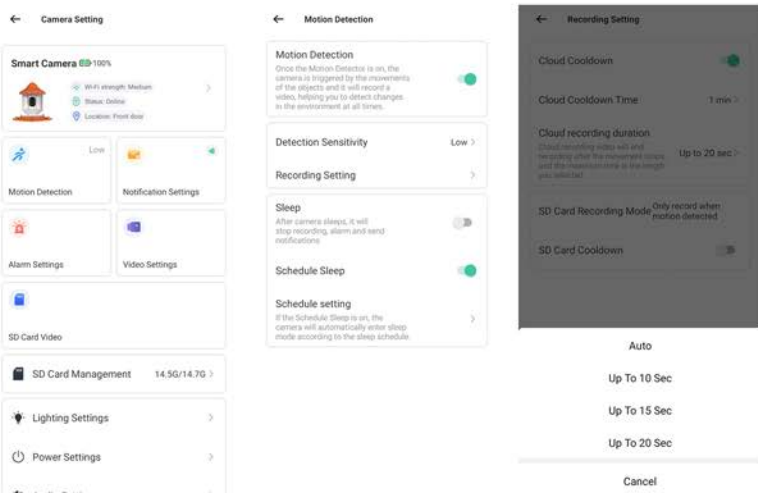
← Camera Setting

Smart Camera 100%

Wi-Fi strength: Medium

Status: Online

Location: Front door

Low

Motion Detection

Notification Settings

Alarm Settings

Video Settings

SD Card Video

SD Card Management 14.5G/14.7G

Lighting Settings

Power Settings

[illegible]

← Motion Detection

Motion Detection

Once the Motion Detector is on, the camera is triggered by the movements of the objects and it will record a video, helping you to detect changes in the environment at all times.

Detection Sensitivity Low

Recording Setting

Sleep

After camera sleeps, it will stop recording, alarm and send notifications

Schedule Sleep

Schedule setting

If the Schedule Sleep is on, the camera will automatically enter sleep mode according to the sleep schedule.

← Recording Setting

Cloud Cooldown

Cloud Cooldown Time 1 min

Cloud recording duration

Cloud recording video will end recording after the movement stops, and the maximum time is the length you selected

Up to 20 sec

SD Card Recording Mode Only record when motion detected

SD Card Cooldown

Auto

Up To 10 Sec

Up To 15 Sec

Up To 20 Sec

Cancel